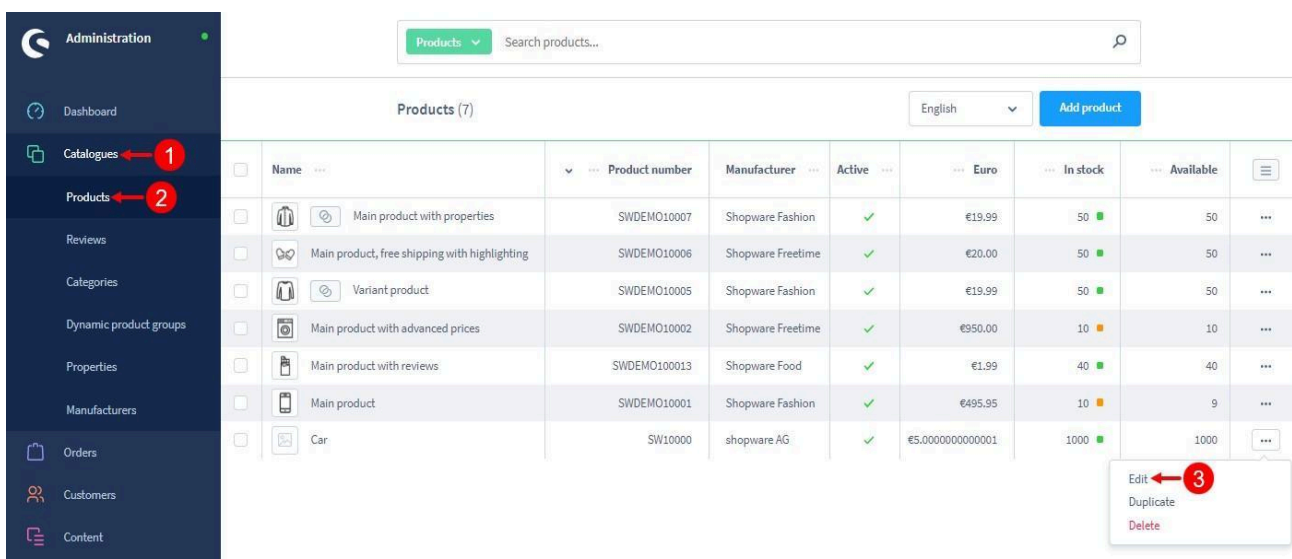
Administration

Dashboard

Catalogues 1

Products 2

Reviews

Categories

Dynamic product groups

Properties

Manufacturers

Orders

Customers

Content

Products Search products...

Products (7)

English

Add product

| Name | Product number | Manufacturer | Active | Euro | In stock | Available |
|---|---|---|---|---|---|---|
| Main product with properties | SWDEMO10007 | Shopware Fashion | ✓ | €19.99 | 50 | 50 |
| Main product, free shipping with highlighting | SWDEMO10006 | Shopware Freetime | ✓ | €20.00 | 50 | 50 |
| Variant product | SWDEMO10005 | Shopware Fashion | ✓ | €19.99 | 50 | 50 |
| Main product with advanced prices | SWDEMO10002 | Shopware Freetime | ✓ | €950.00 | 10 | 10 |
| Main product with reviews | SWDEMO100013 | Shopware Food | ✓ | €1.99 | 40 | 40 |
| Main product | SWDEMO10001 | Shopware Fashion | ✓ | €495.95 | 10 | 9 |
| Car | SW10000 | shopware AG | ✓ | €5.0000000000001 | 1000 | 1000 |

Edit 3
Duplicate
Delete